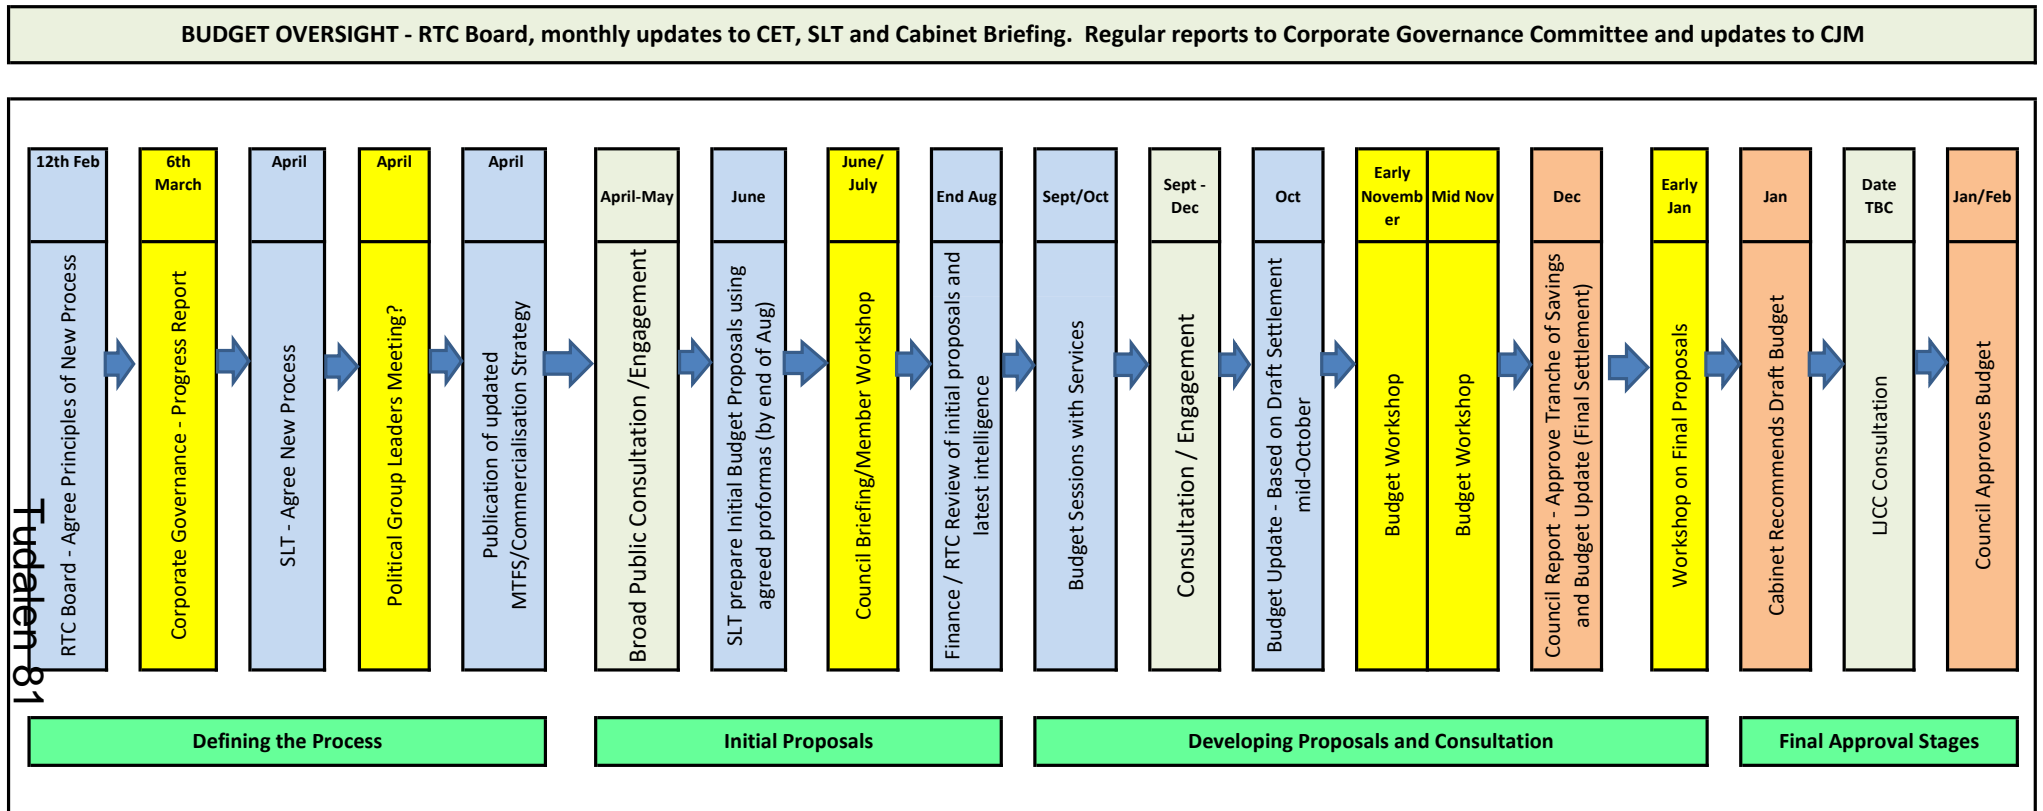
BUDGET OVERSIGHT - RTC Board, monthly updates to CET, SLT and Cabinet Briefing. Regular reports to Corporate Governance Committee and updates to CJM

12th Feb
RTC Board - Agree Principles of New Process

6th March
Corporate Governance - Progress Report

April
SLT - Agree New Process

April
Political Group Leaders Meeting?

April
Publication of updated MTFS/Commercialisation Strategy

April-May
Broad Public Consultation /Engagement

June
SLT prepare Initial Budget Proposals using agreed proformas (by end of Aug)

June/ July
Council Briefing/Member Workshop

End Aug
Finance / RTC Review of initial proposals and latest intelligence

Sept/Oct
Budget Sessions with Services

Sept - Dec
Consultation / Engagement

Oct
Budget Update - Based on Draft Settlement mid-October

Early November
Budget Workshop

Mid Nov
Budget Workshop

Dec
Council Report - Approve Tranche of Savings and Budget Update (Final Settlement)

Early Jan
Workshop on Final Proposals

Jan
Cabinet Recommends Draft Budget

Date TBC
LJCC Consultation

Jan/Feb
Council Approves Budget

Tudalen 81

Defining the Process

Initial Proposals

Developing Proposals and Consultation

Final Approval Stages